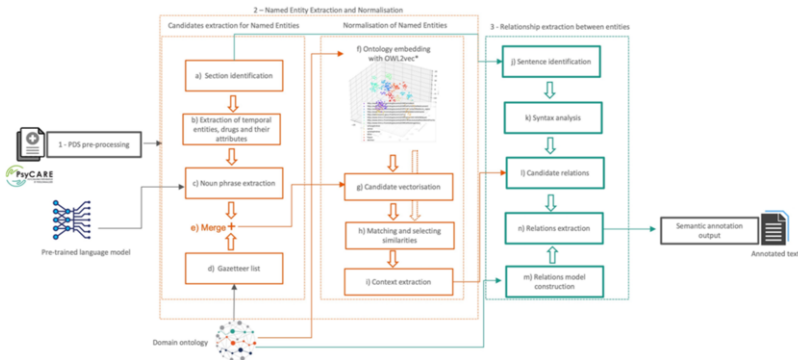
2 – Named Entity Extraction and Normalisation

Candidates extraction for Named Entities

Normalisation of Named Entities

3 - Relationship extraction between entities

1 - PDS pre-processing

PsyCARE

a) Section identification

b) Extraction of temporal entities, drugs and their attributes

c) Noun phrase extraction

e) Merge +

d) Gazetteer list

Pre-trained language model

Domain ontology

f) Ontology embedding with OWL2vec*

g) Candidate vectorisation

h) Matching and selecting similarities

i) Context extraction

j) Sentence identification

k) Syntax analysis

l) Candidate relations

n) Relations extraction

m) Relations model construction

Semantic annotation output

Annotated text